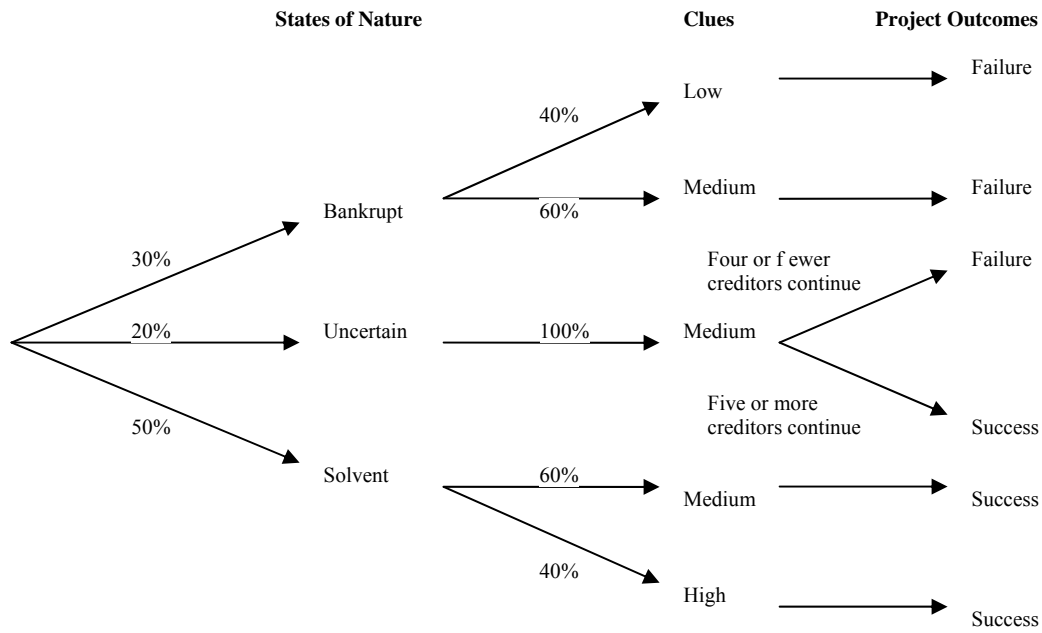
**States of Nature** **Clues** **Project Outcomes**

Low Failure

40%

Bankrupt

Medium Failure

60%

30%

Four or f ewer creditors continue

Failure

20%

Uncertain

100%

Medium

50%

Five or more creditors continue

Success

Solvent

60%

Medium

Success

40%

High

Success